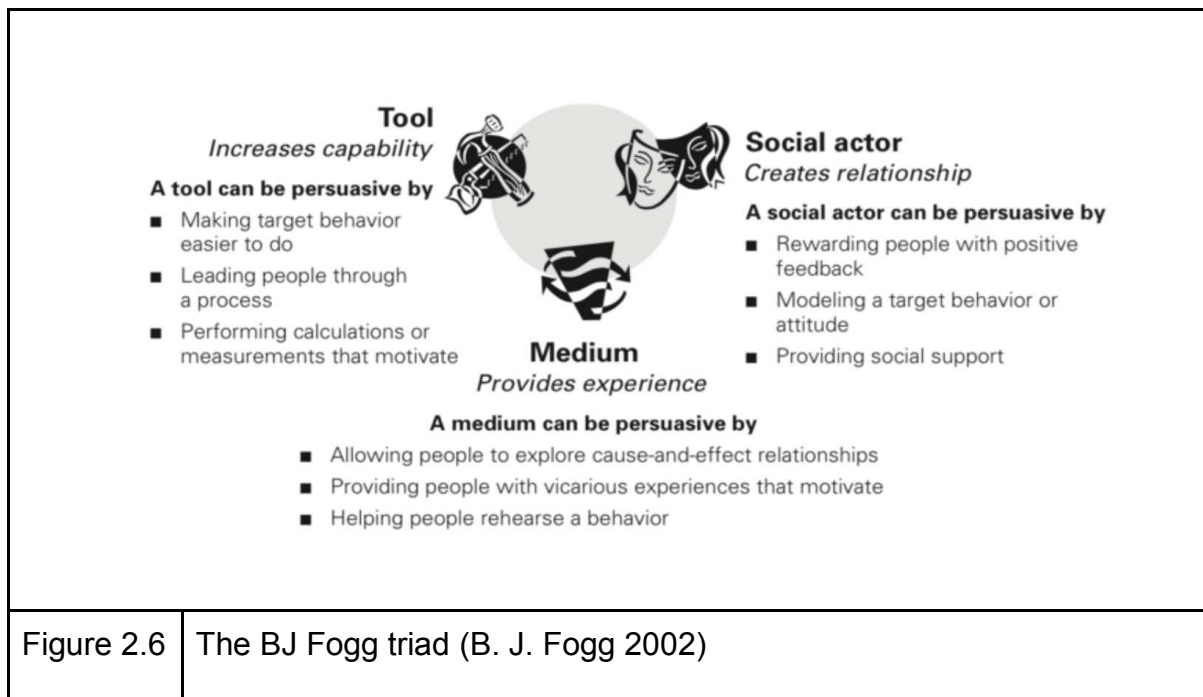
**Tool**
*Increases capability*

**A tool can be persuasive by**

- Making target behavior easier to do
- Leading people through a process
- Performing calculations or measurements that motivate

**Social actor**
*Creates relationship*

**A social actor can be persuasive by**

- Rewarding people with positive feedback
- Modeling a target behavior or attitude
- Providing social support

**Medium**
*Provides experience*

**A medium can be persuasive by**

- Allowing people to explore cause-and-effect relationships
- Providing people with vicarious experiences that motivate
- Helping people rehearse a behavior

| Figure 2.6 | The BJ Fogg triad (B. J. Fogg 2002) |
|---|---|